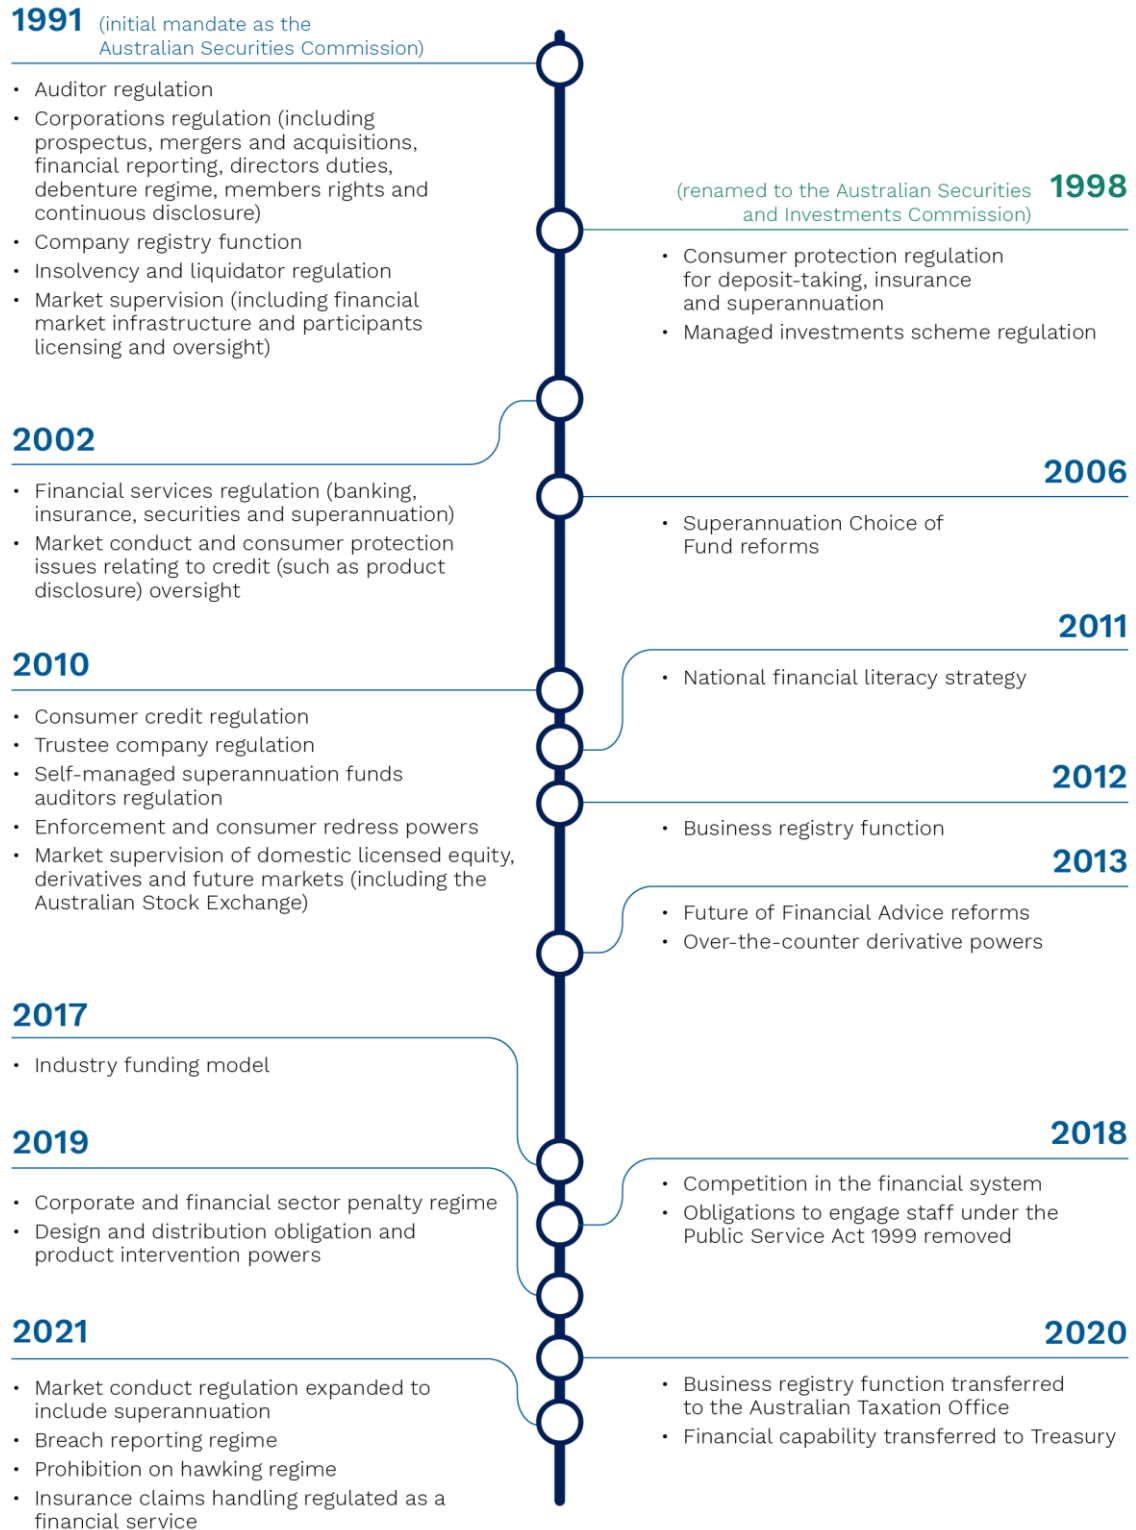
1991 (initial mandate as the Australian Securities Commission)

- Auditor regulation
- Corporations regulation (including prospectus, mergers and acquisitions, financial reporting, directors duties, debenture regime, members rights and continuous disclosure)
- Company registry function
- Insolvency and liquidator regulation
- Market supervision (including financial market infrastructure and participants licensing and oversight)

(renamed to the Australian Securities and Investments Commission) 1998

- Consumer protection regulation for deposit-taking, insurance and superannuation
- Managed investments scheme regulation

2002

- Financial services regulation (banking, insurance, securities and superannuation)
- Market conduct and consumer protection issues relating to credit (such as product disclosure) oversight

2006

- Superannuation Choice of Fund reforms

2011

- National financial literacy strategy

2010

- Consumer credit regulation
- Trustee company regulation
- Self-managed superannuation funds auditors regulation
- Enforcement and consumer redress powers
- Market supervision of domestic licensed equity, derivatives and future markets (including the Australian Stock Exchange)

2012

- Business registry function

2013

- Future of Financial Advice reforms
- Over-the-counter derivative powers

2017

- Industry funding model

2019

- Corporate and financial sector penalty regime
- Design and distribution obligation and product intervention powers

2018

- Competition in the financial system
- Obligations to engage staff under the Public Service Act 1999 removed

2021

- Market conduct regulation expanded to include superannuation
- Breach reporting regime
- Prohibition on hawking regime
- Insurance claims handling regulated as a financial service

2020

- Business registry function transferred to the Australian Taxation Office
- Financial capability transferred to Treasury